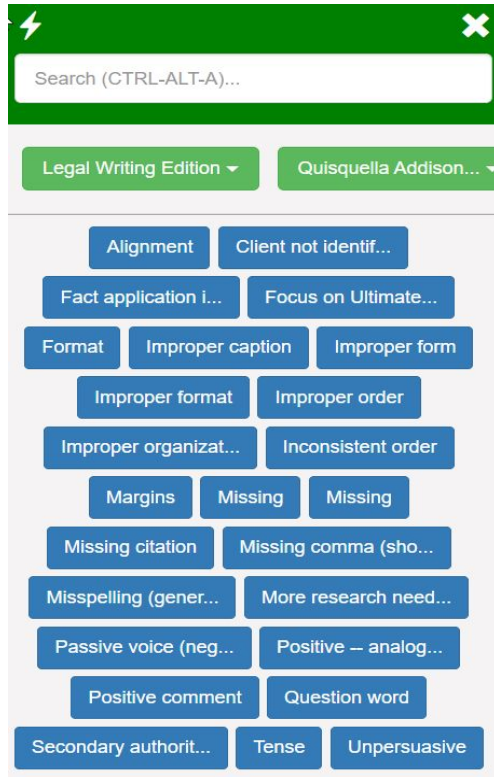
Search (CTRL-ALT-A)...

Legal Writing Edition

Quisquella Addison...

Alignment

Client not identif...

Fact application i...

Focus on Ultimate...

Format

Improper caption

Improper form

Improper format

Improper order

Improper organizat...

Inconsistent order

Margins

Missing

Missing

Missing citation

Missing comma (sho...

Misspelling (gener...

More research need...

Passive voice (neg...

Positive -- analog...

Positive comment

Question word

Secondary authorit...

Tense

Unpersuasive